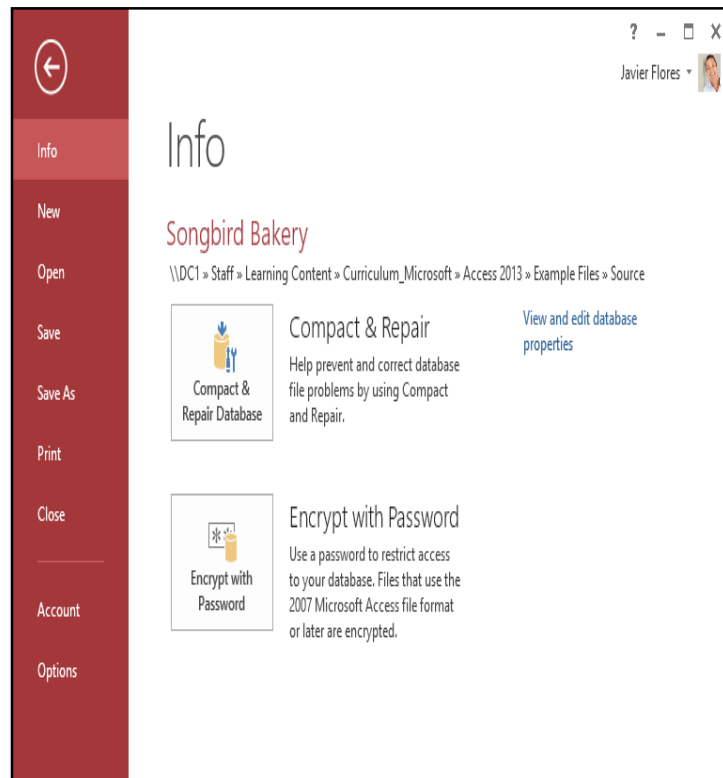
?
Javier Flores

Info
New
Open
Save
Save As
Print
Close
Account
Options

Info

Songbird Bakery
\\DC1 » Staff » Learning Content » Curriculum_Microsoft » Access 2013 » Example Files » Source

Compact & Repair Database

Compact & Repair
Help prevent and correct database file problems by using Compact and Repair.

View and edit database properties

Encrypt with Password

Encrypt with Password
Use a password to restrict access to your database. Files that use the 2007 Microsoft Access file format or later are encrypted.